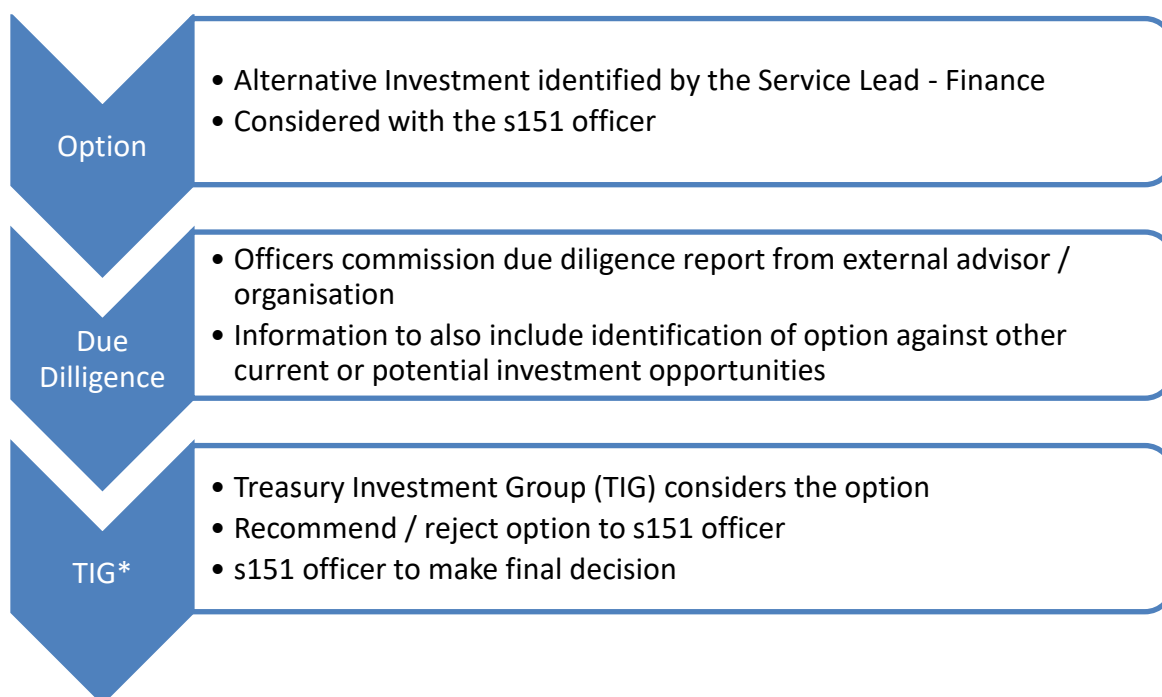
Option

• Alternative Investment identified by the Service Lead - Finance
• Considered with the s151 officer

Due Dilligence

• Officers commission due diligence report from external advisor / organisation
• Information to also include identification of option against other current or potential investment opportunities

TIG*

• Treasury Investment Group (TIG) considers the option
• Recommend / reject option to s151 officer
• s151 officer to make final decision